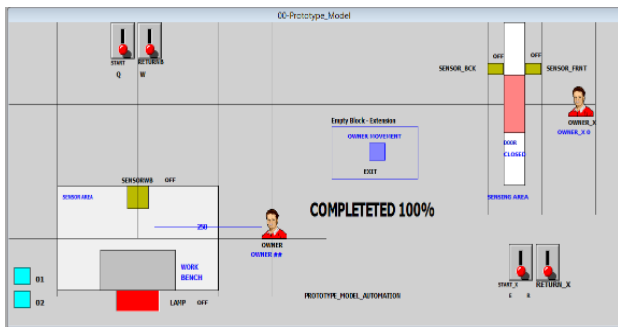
00-Prototype_Model

START
Q

RETURNB
W

OFF
OFF
SENSOR_BCK
SENSOR_FRNT

OWNER_X
OWNER_X ☺

Empty Block - Extension
OWNER MOVEMENT
EXIT

DOOR
CLOSED

SENSING AREA

SENSORWB
OFF

SENSOR AREA

250

COMPLETETED 100%

OWNER
OWNER ##

WORK
BENCH

LAMP
OFF

01
02

PROTOTYPE_MODEL_AUTOMATION

START_X
E
R

RETURN_X